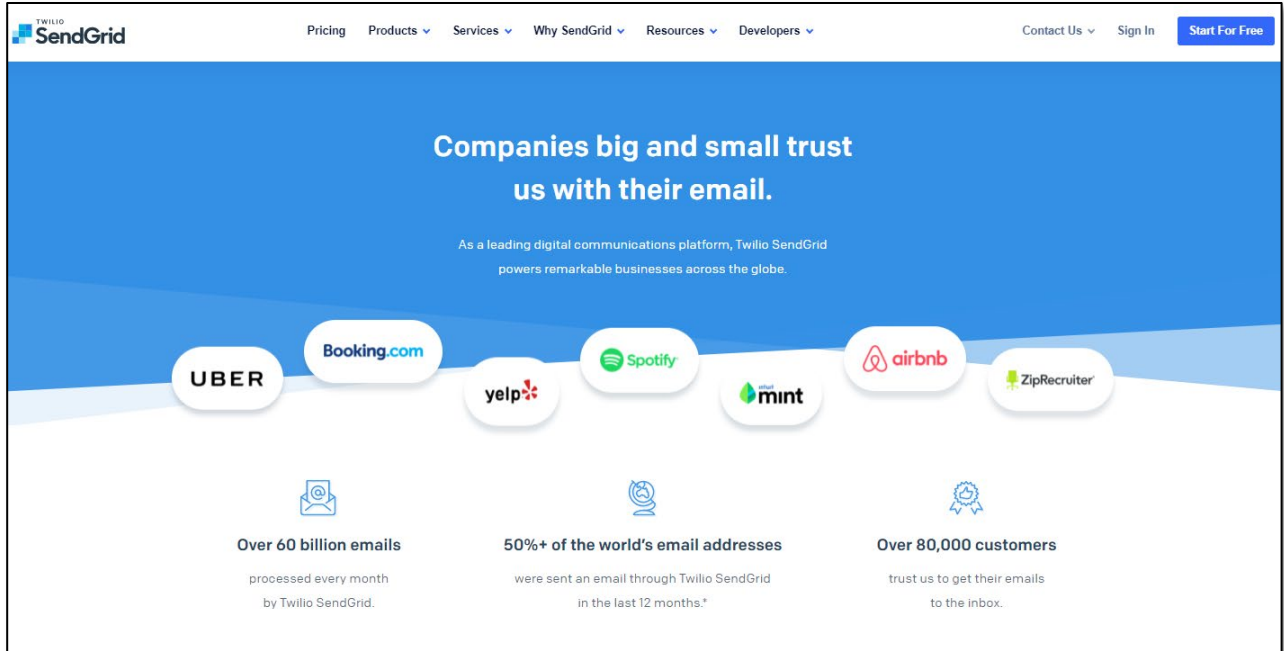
TWILIO SendGrid

Pricing Products Services Why SendGrid Resources Developers

Contact Us Sign In Start For Free

Companies big and small trust us with their email.

As a leading digital communications platform, Twilio SendGrid powers remarkable businesses across the globe.

UBER Booking.com yelp Spotify intuit mint airbnb ZipRecruiter

Over 60 billion emails

processed every month by Twilio SendGrid.

50%+ of the world's email addresses

were sent an email through Twilio SendGrid in the last 12 months.*

Over 80,000 customers

trust us to get their emails to the inbox.